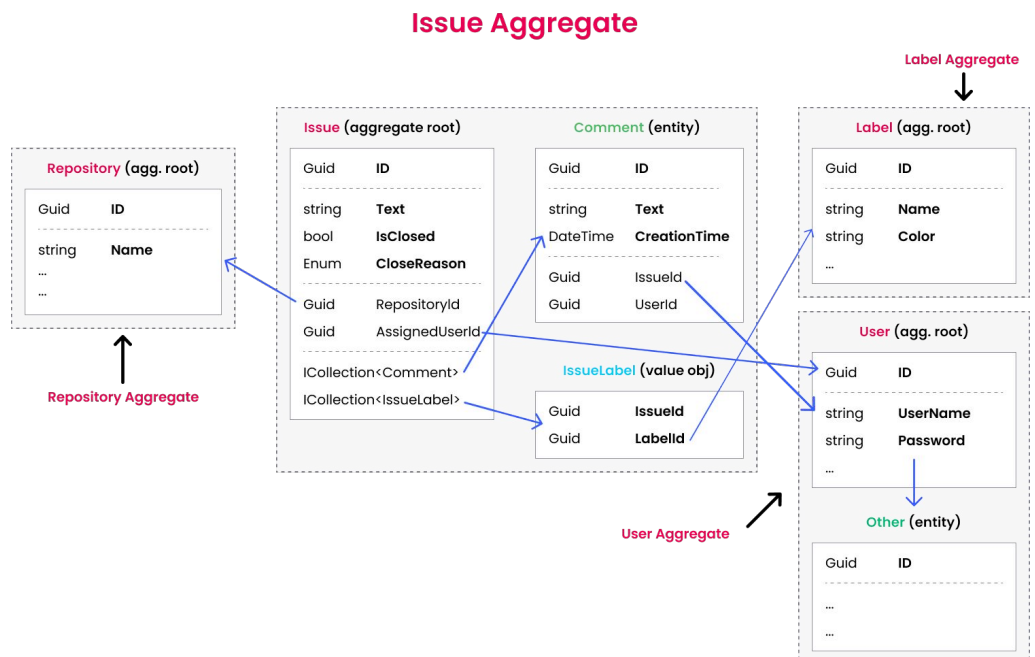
Issue Aggregate

Repository (agg. root)

Guid ID

string Name
...
...

Repository Aggregate

Issue (aggregate root)

Guid ID

string Text
bool IsClosed
Enum CloseReason

Guid RepositoryId
Guid AssignedUserId

ICollection<Comment>
ICollection<IssueLabel>

Comment (entity)

Guid ID

string Text
DateTime CreationTime

Guid IssueId
Guid UserId

IssueLabel (value obj)

Guid IssueId
Guid LabelId

Label Aggregate

Label (agg. root)

Guid ID

string Name
string Color
...

User (agg. root)

Guid ID

string UserName
string Password
...

Other (entity)

Guid ID

...
...

User Aggregate